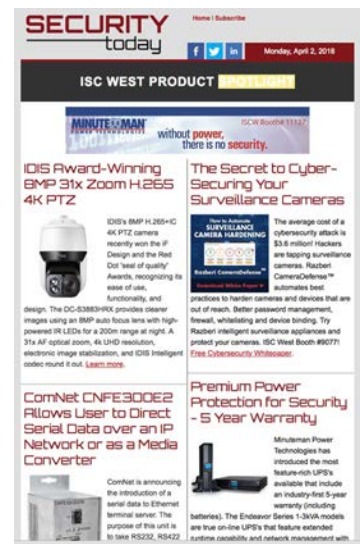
SECURITY today

Home | Subscribe

f in

Monday, April 2, 2018

ISC WEST PRODUCT SPOTLIGHT

MINUTEMAN POWER TECHNOLOGIES

ISCW Booth 11127

without power, there is no security.

IDIS Award-Winning 8MP 31x Zoom H.265 4K PTZ

IDIS's 8MP H.265+IC 4K PTZ camera recently won the iF Design and the Red Dot 'seal of quality' Awards, recognizing its ease of use, functionality, and design. The DC-S3883HRX provides clear images using an 8MP auto focus lens with high-powered IR LEDs for a 200m range at night. A 31x AF optical zoom, 4k UHD resolution, electronic image stabilization, and IDIS Intelligent codec round it out. Learn more.

The Secret to Cyber-Securing Your Surveillance Cameras

How to Automate SURVEILLANCE CAMERA HARDENING

Razberi CameraDefense™

Download White Paper ▼

The average cost of a cybersecurity attack is $3.6 million! Hackers are tapping surveillance cameras. Razberi CameraDefense™ automates best practices to harden cameras and devices that are out of reach. Better password management, firewall, whitelisting and device binding. Try Razberi intelligent surveillance appliances and protect your cameras. ISC West Booth #9077! Free Cybersecurity Whitepaper.

ComNet CNFE300E2 Allows User to Direct Serial Data over an IP Network or as a Media Converter

ComNet is announcing the introduction of a serial data to Ethernet terminal server. The purpose of this unit is to take RS232, RS422

Premium Power Protection for Security - 5 Year Warranty

Minuteman Power Technologies has introduced the most feature-rich UPS's available that include an industry-first 5-year warranty (including batteries). The Endeavor Series 1-3kVA models are true on-line UPS's that feature extended runtime capability and network management with